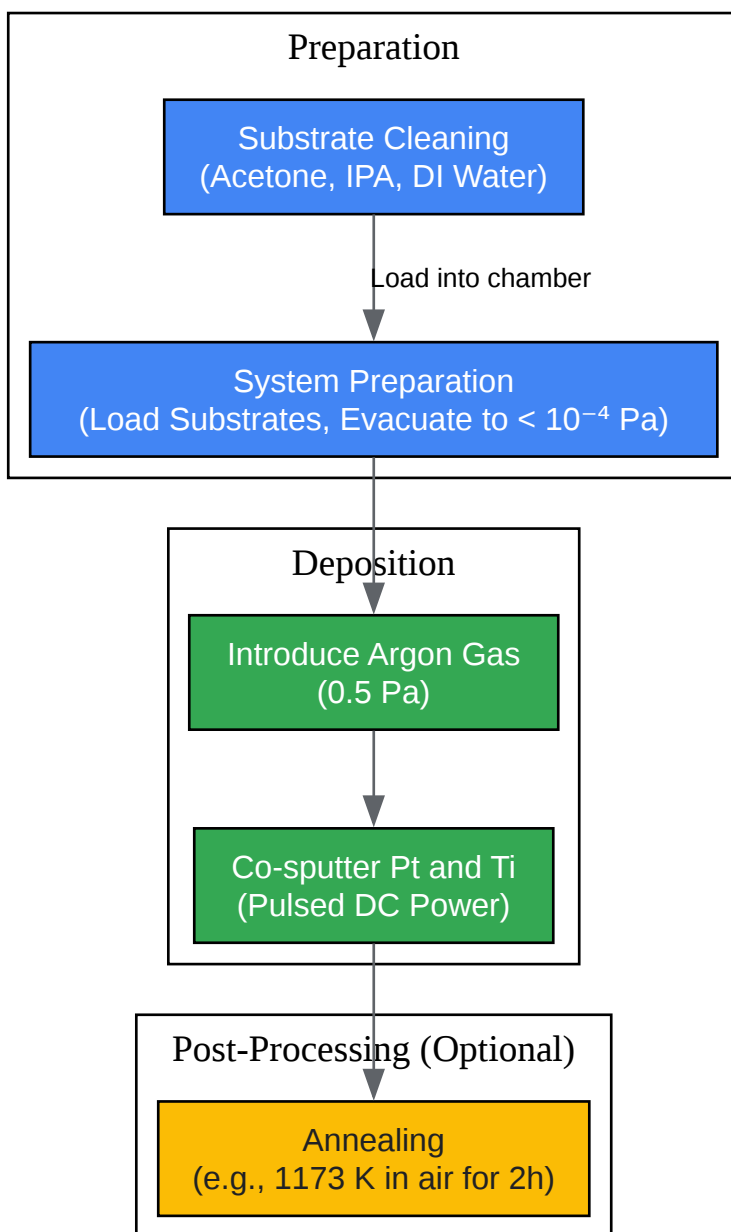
Preparation

Substrate Cleaning
(Acetone, IPA, DI Water)

Load into chamber

System Preparation
(Load Substrates, Evacuate to < $10^{-4}$ Pa)

Deposition

Introduce Argon Gas
(0.5 Pa)

Co-sputter Pt and Ti
(Pulsed DC Power)

Post-Processing (Optional)

Annealing
(e.g., 1173 K in air for 2h)